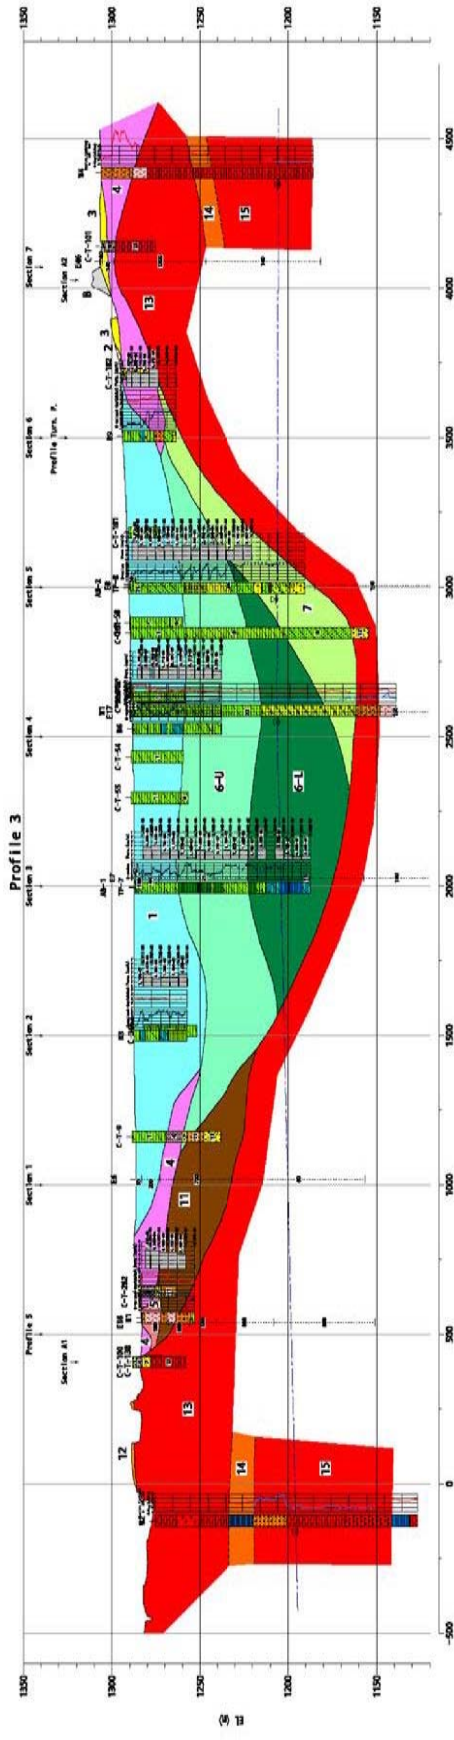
Profile 3

1350
1300
1250
1200
1150

El. (m)

-500
0
500
1000
1500
2000
2500
3000
3500
4000
4500

Section A1
Profile 5
Section 1
Section 2
Section 3
Section 4
Section 5
Section 6
Profile Turn. P.
Section 7
Section A2

C-T-300
C-T-338
E08
B7
C-T-282
C-T-8
AB-1
TP-7
C-T-55
C-T-54
B6
B7
C-DHS-58
AB-2
C-T-301
C-T-302
E46
C-T-101

12
13
14
15
5
4
11
1
6-U
6-L
7
2
3
8
13
4
3
14
15